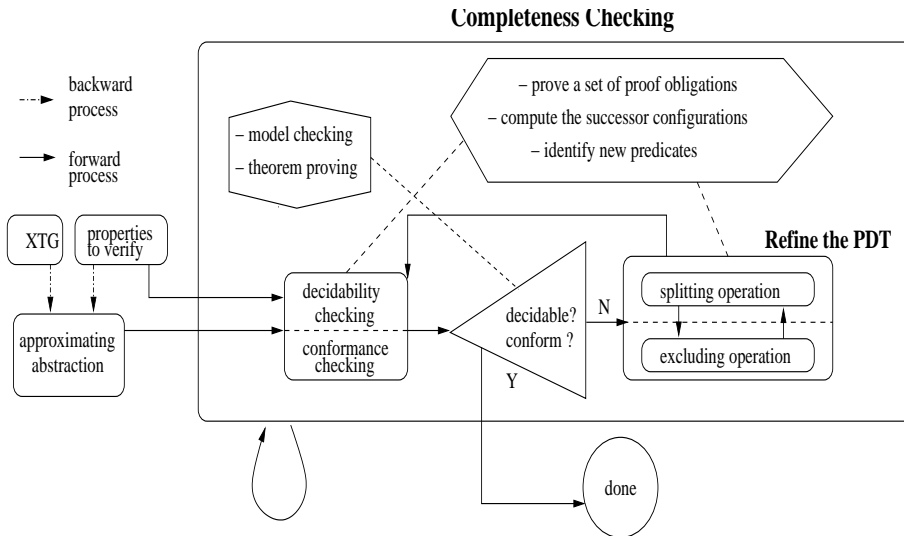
Completeness Checking

backward process

forward process

– model checking
– theorem proving

– prove a set of proof obligations
– compute the successor configurations
– identify new predicates

XTG

properties to verify

approximating abstraction

decidability checking

conformance checking

decidable? conform ?

N

Y

Refine the PDT

splitting operation

excluding operation

done